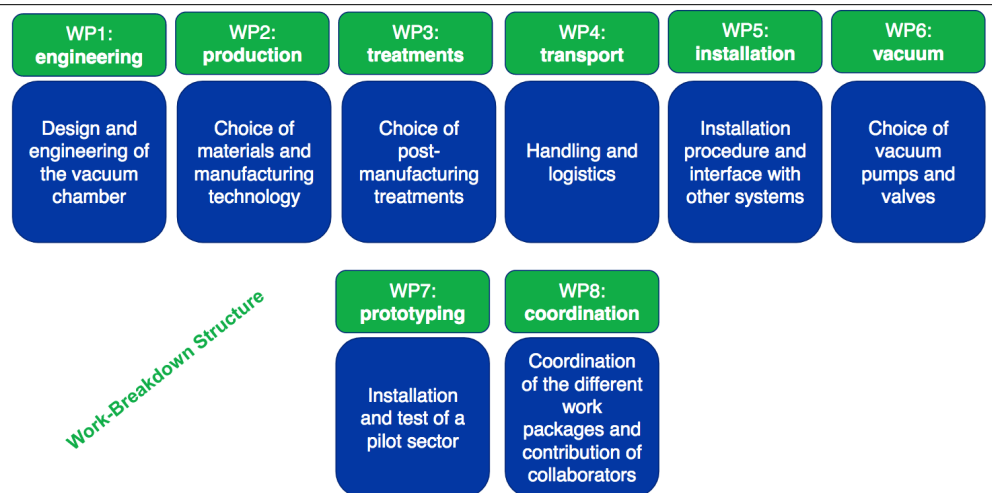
WP1: engineering

Design and engineering of the vacuum chamber

WP2: production

Choice of materials and manufacturing technology

WP3: treatments

Choice of post-manufacturing treatments

WP4: transport

Handling and logistics

WP5: installation

Installation procedure and interface with other systems

WP6: vacuum

Choice of vacuum pumps and valves

Work-Breakdown Structure

WP7: prototyping

Installation and test of a pilot sector

WP8: coordination

Coordination of the different work packages and contribution of collaborators